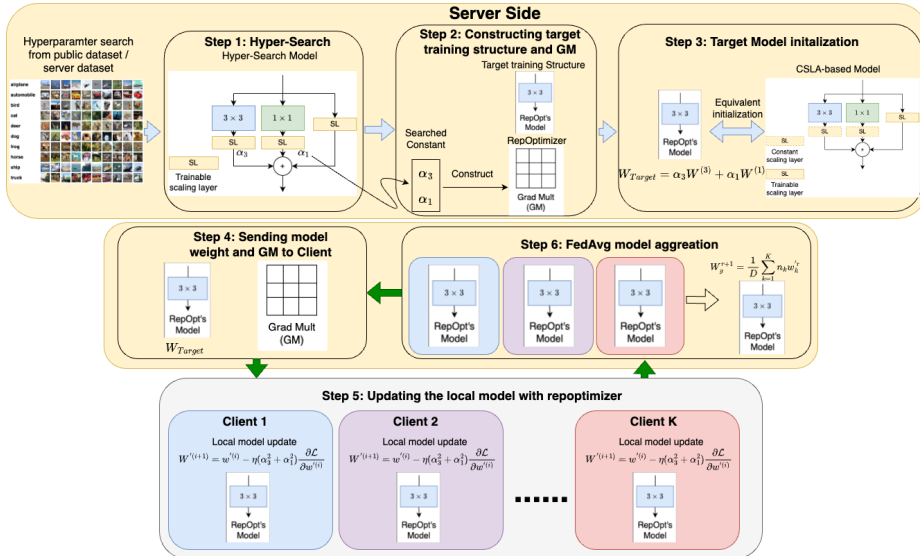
Server Side

Hyperparamter search from public dataset / server dataset

airplane
automobile
bird
cat
deer
dog
frog
horse
ship
truck

Step 1: Hyper-Search
Hyper-Search Model

$3\times3$
$1\times1$
SL
SL
SL
$\alpha_3$
$\alpha_1$
+
SL
Trainable scaling layer

Step 2: Constructing target training structure and GM
Target training Structure
$3\times3$
RepOpt's Model
Searched Constant
$\alpha_3$
$\alpha_1$
Construct
RepOptimizer
Grad Mult (GM)

Step 3: Target Model initalization
$3\times3$
RepOpt's Model
Equivalent initialization
CSLA-based Model
$3\times3$
$1\times1$
SL
SL
SL
+
SL
Constant scaling layer
SL
Trainable scaling layer
$W_{Target} = \alpha_3 W^{(3)} + \alpha_1 W^{(1)}$

Step 4: Sending model weight and GM to Client
$3\times3$
RepOpt's Model
Grad Mult (GM)
$W_{Target}$

Step 6: FedAvg model aggreation
$3\times3$
RepOpt's Model
$3\times3$
RepOpt's Model
$3\times3$
RepOpt's Model
$W_g^{r+1} = \frac{1}{D}\sum_{k=1}^{K} n_k w_k^{'r}$
$3\times3$
RepOpt's Model

Step 5: Updating the local model with repoptimizer

Client 1
Local model update
$W'^{(i+1)} = w'^{(i)} - \eta(\alpha_3^2 + \alpha_1^2)\frac{\partial\mathcal{L}}{\partial w'^{(i)}}$
$3\times3$
RepOpt's Model

Client 2
Local model update
$W'^{(i+1)} = w'^{(i)} - \eta(\alpha_3^2 + \alpha_1^2)\frac{\partial\mathcal{L}}{\partial w'^{(i)}}$
$3\times3$
RepOpt's Model

.......

Client K
Local model update
$W'^{(i+1)} = w'^{(i)} - \eta(\alpha_3^2 + \alpha_1^2)\frac{\partial\mathcal{L}}{\partial w'^{(i)}}$
$3\times3$
RepOpt's Model